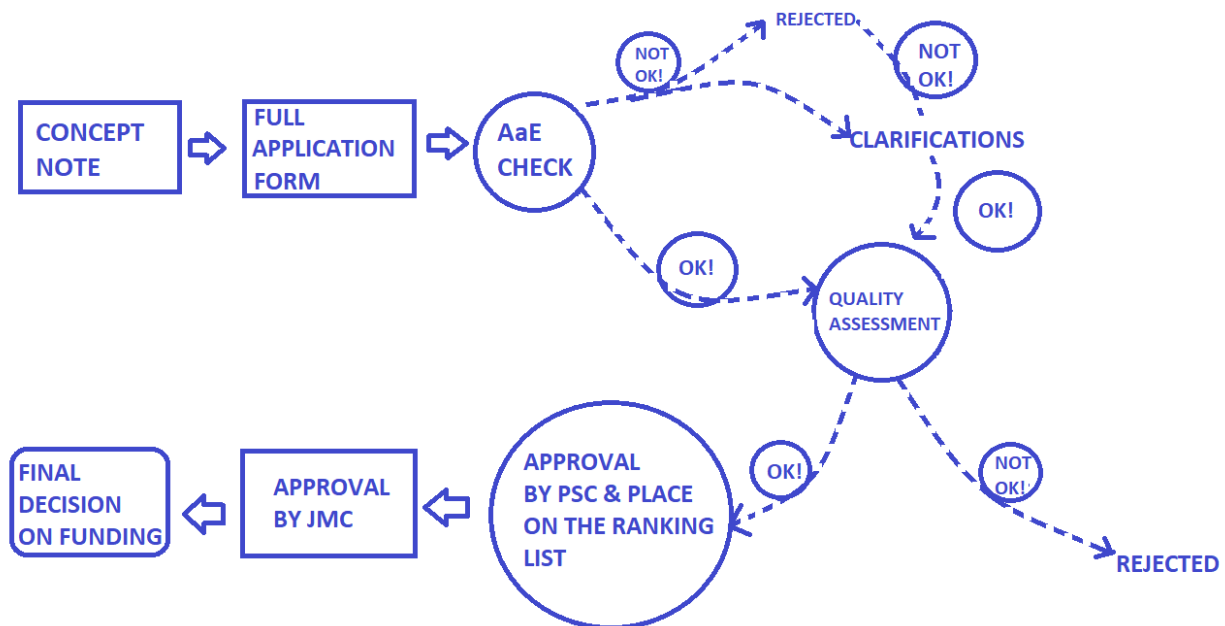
CONCEPT NOTE

FULL APPLICATION FORM

AaE CHECK

NOT OK!

REJECTED

NOT OK!

CLARIFICATIONS

OK!

OK!

QUALITY ASSESSMENT

OK!

NOT OK!

REJECTED

APPROVAL BY PSC & PLACE ON THE RANKING LIST

APPROVAL BY JMC

FINAL DECISION ON FUNDING